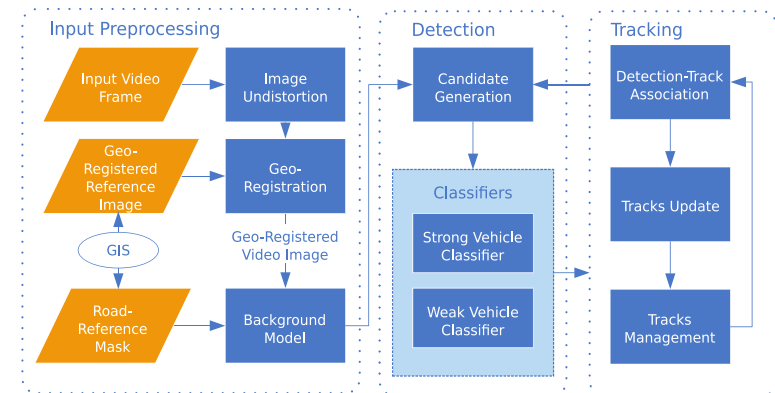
Input Preprocessing

Input Video Frame

Image Undistortion

Geo-Registered Reference Image

Geo-Registration

GIS

Geo-Registered Video Image

Road-Reference Mask

Background Model

Detection

Candidate Generation

Classifiers

Strong Vehicle Classifier

Weak Vehicle Classifier

Tracking

Detection-Track Association

Tracks Update

Tracks Management